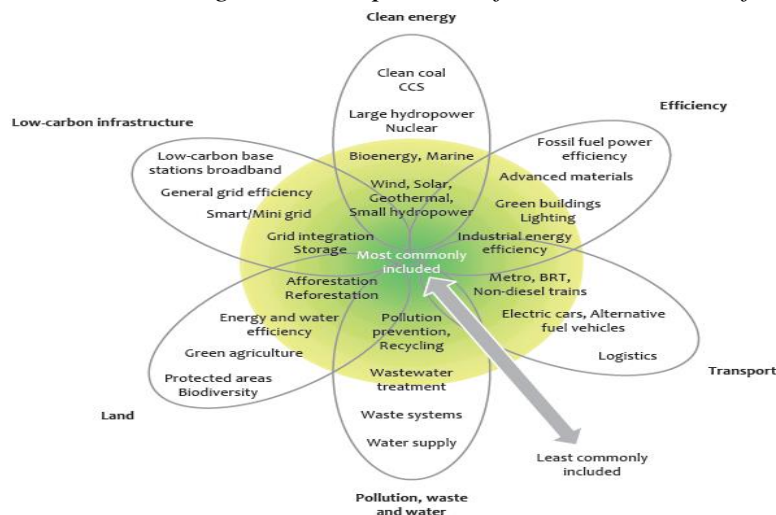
Clean energy

Clean coal
CCS

Large hydropower
Nuclear

Bioenergy, Marine

Wind, Solar, Geothermal, Small hydropower

Efficiency

Fossil fuel power efficiency

Advanced materials

Green buildings
Lighting

Industrial energy efficiency

Low-carbon infrastructure

Low-carbon base stations broadband

General grid efficiency

Smart/Mini grid

Grid integration
Storage

Most commonly included

Transport

Metro, BRT, Non-diesel trains

Electric cars, Alternative fuel vehicles

Logistics

Land

Afforestation
Reforestation

Energy and water efficiency

Green agriculture

Protected areas
Biodiversity

Pollution, waste and water

Pollution prevention, Recycling

Wastewater treatment

Waste systems

Water supply

Least commonly included